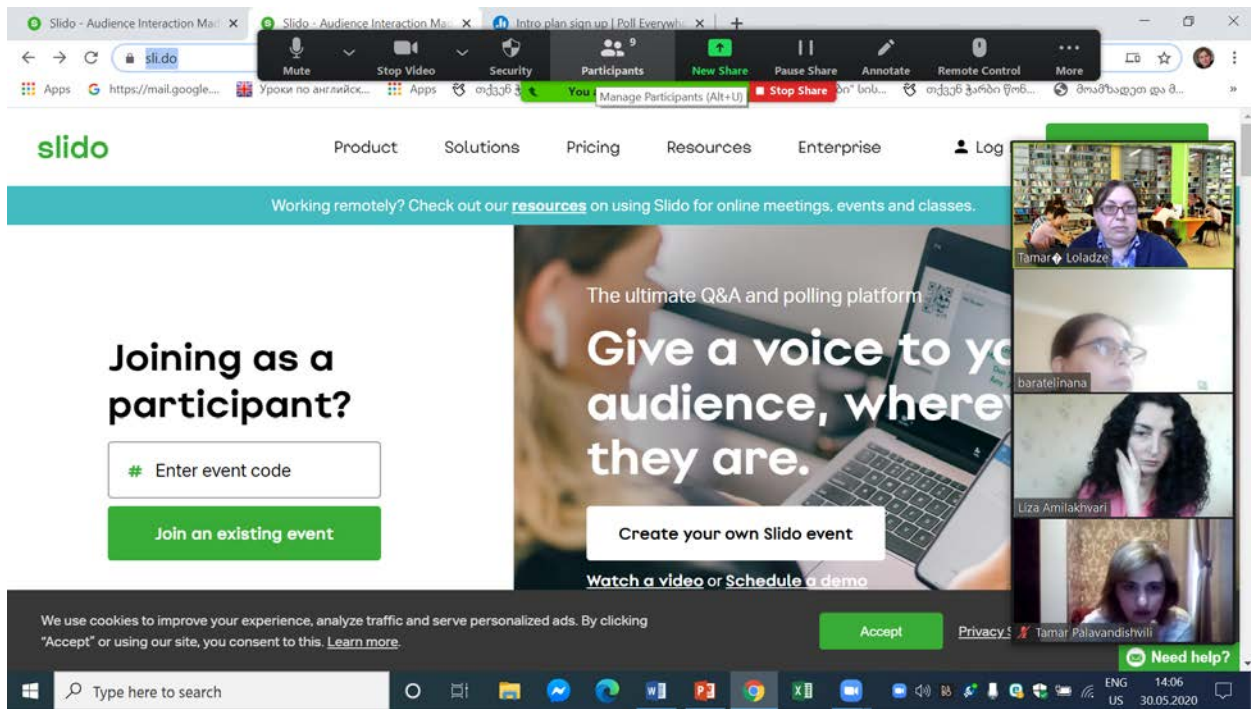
Slido - Audience Interaction Ma × Slido - Audience Interaction Ma × Intro plan sign up | Poll Everywh × +

sli.do

Mute Stop Video Security Participants 9 New Share Pause Share Annotate Remote Control More

Apps https://mail.google... Уроки по английск... Apps თქვენ ჭ You Manage Participants (Alt+U) Stop Share ბი" ხის... თქვენ ჭარბი წონ... მომზადეთ და მ...

slido Product Solutions Pricing Resources Enterprise Log

Working remotely? Check out our resources on using Slido for online meetings, events and classes.

The ultimate Q&A and polling platform

Give a voice to yo audience, wherev they are.

Joining as a participant?

# Enter event code

Join an existing event

Create your own Slido event

Watch a video or Schedule a demo

We use cookies to improve your experience, analyze traffic and serve personalized ads. By clicking "Accept" or using our site, you consent to this. Learn more.

Accept

Privacy

Tamar� Loladze

baratelinana

Liza Amilakhvari

Tamar Palavandishvili

Need help?

Type here to search

ENG US 14:06 30.05.2020